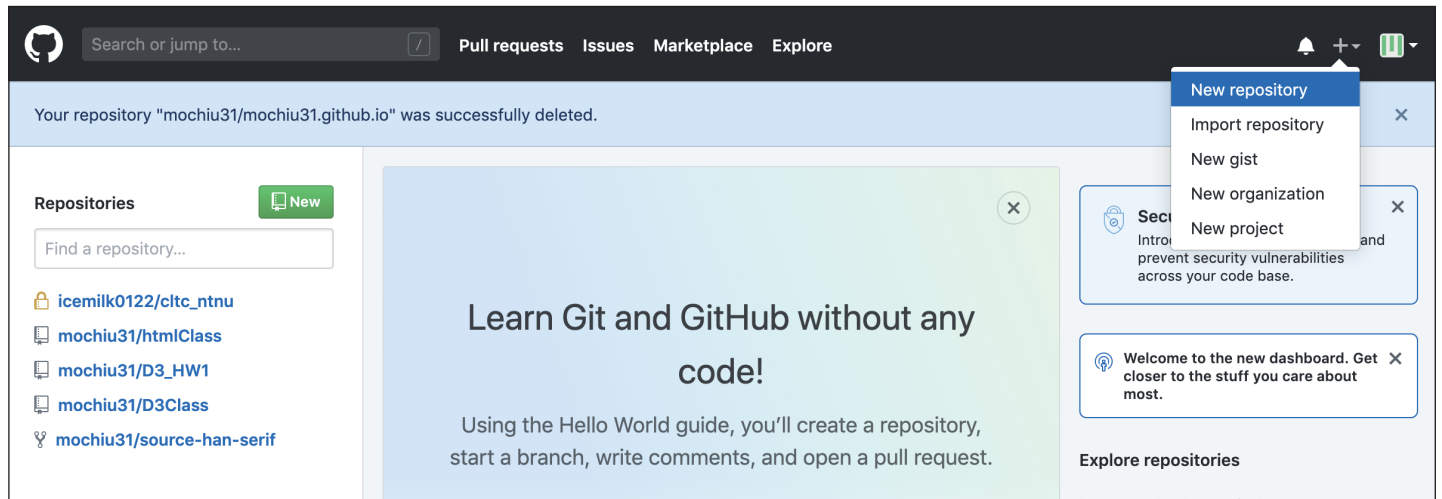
Search or jump to... /

Pull requests Issues Marketplace Explore

New repository
Import repository
New gist
New organization
New project

Your repository "mochiu31/mochiu31.github.io" was successfully deleted.

Repositories

New

Find a repository...

icemilk0122/cltc_ntnu
mochiu31/htmlClass
mochiu31/D3_HW1
mochiu31/D3Class
mochiu31/source-han-serif

Learn Git and GitHub without any code!

Using the Hello World guide, you'll create a repository, start a branch, write comments, and open a pull request.

Secu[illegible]
Intro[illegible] and prevent security vulnerabilities across your code base.

Welcome to the new dashboard. Get closer to the stuff you care about most.

Explore repositories